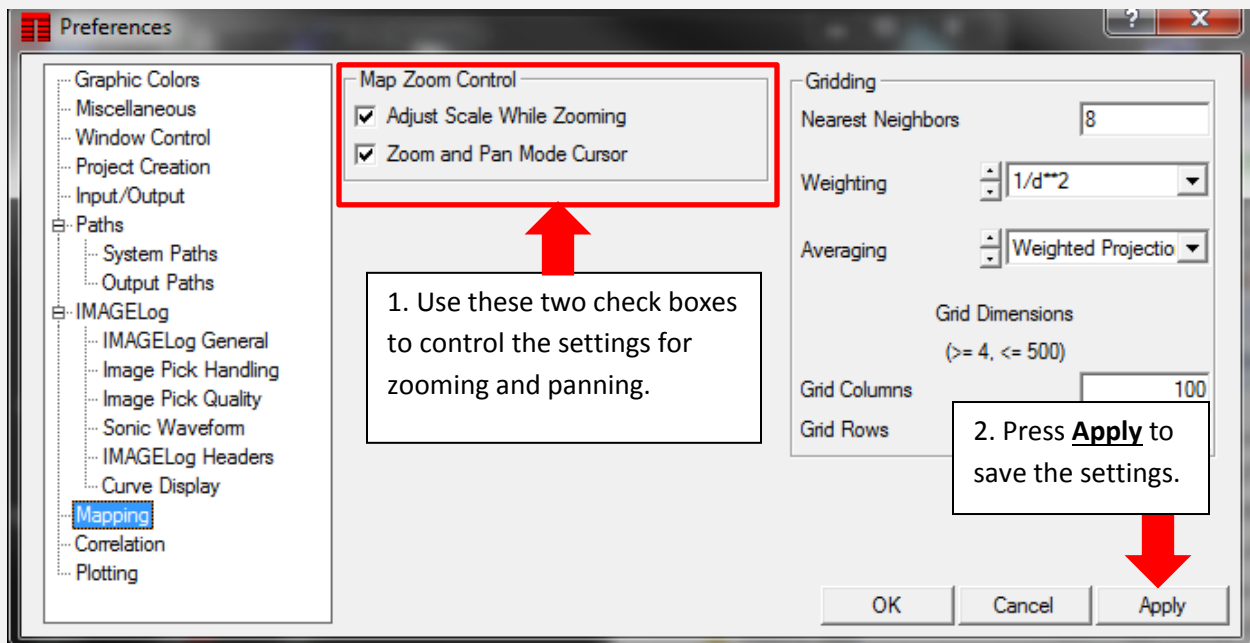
Preferences

?
X

Graphic Colors
Miscellaneous
Window Control
Project Creation
Input/Output
Paths
System Paths
Output Paths
IMAGELog
IMAGELog General
Image Pick Handling
Image Pick Quality
Sonic Waveform
IMAGELog Headers
Curve Display
Mapping
Correlation
Plotting

Map Zoom Control
Adjust Scale While Zooming
Zoom and Pan Mode Cursor

1. Use these two check boxes to control the settings for zooming and panning.

Gridding
Nearest Neighbors 8
Weighting 1/d**2
Averaging Weighted Projectio
Grid Dimensions
(>= 4, <= 500)
Grid Columns 100
Grid Rows

2. Press **Apply** to save the settings.

OK
Cancel
Apply